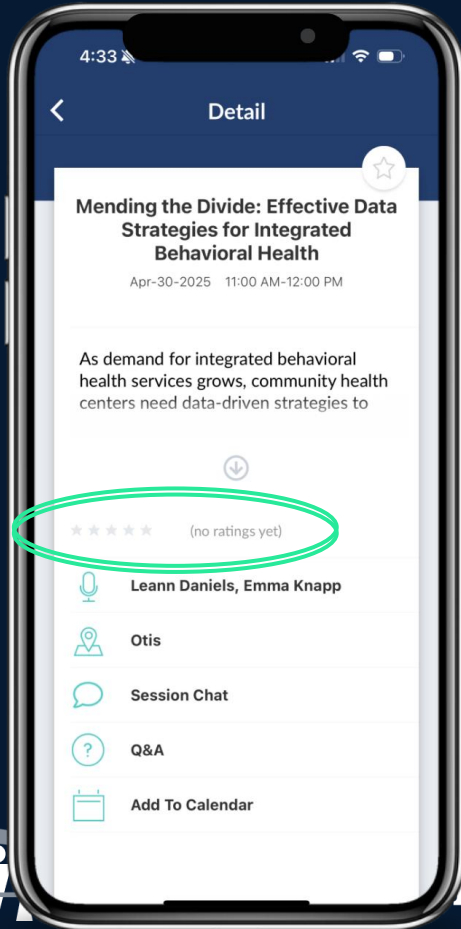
4:33

Detail

Mending the Divide: Effective Data Strategies for Integrated Behavioral Health

Apr-30-2025 11:00 AM-12:00 PM

As demand for integrated behavioral health services grows, community health centers need data-driven strategies to

(no ratings yet)

Leann Daniels, Emma Knapp

Otis

Session Chat

Q&A

Add To Calendar